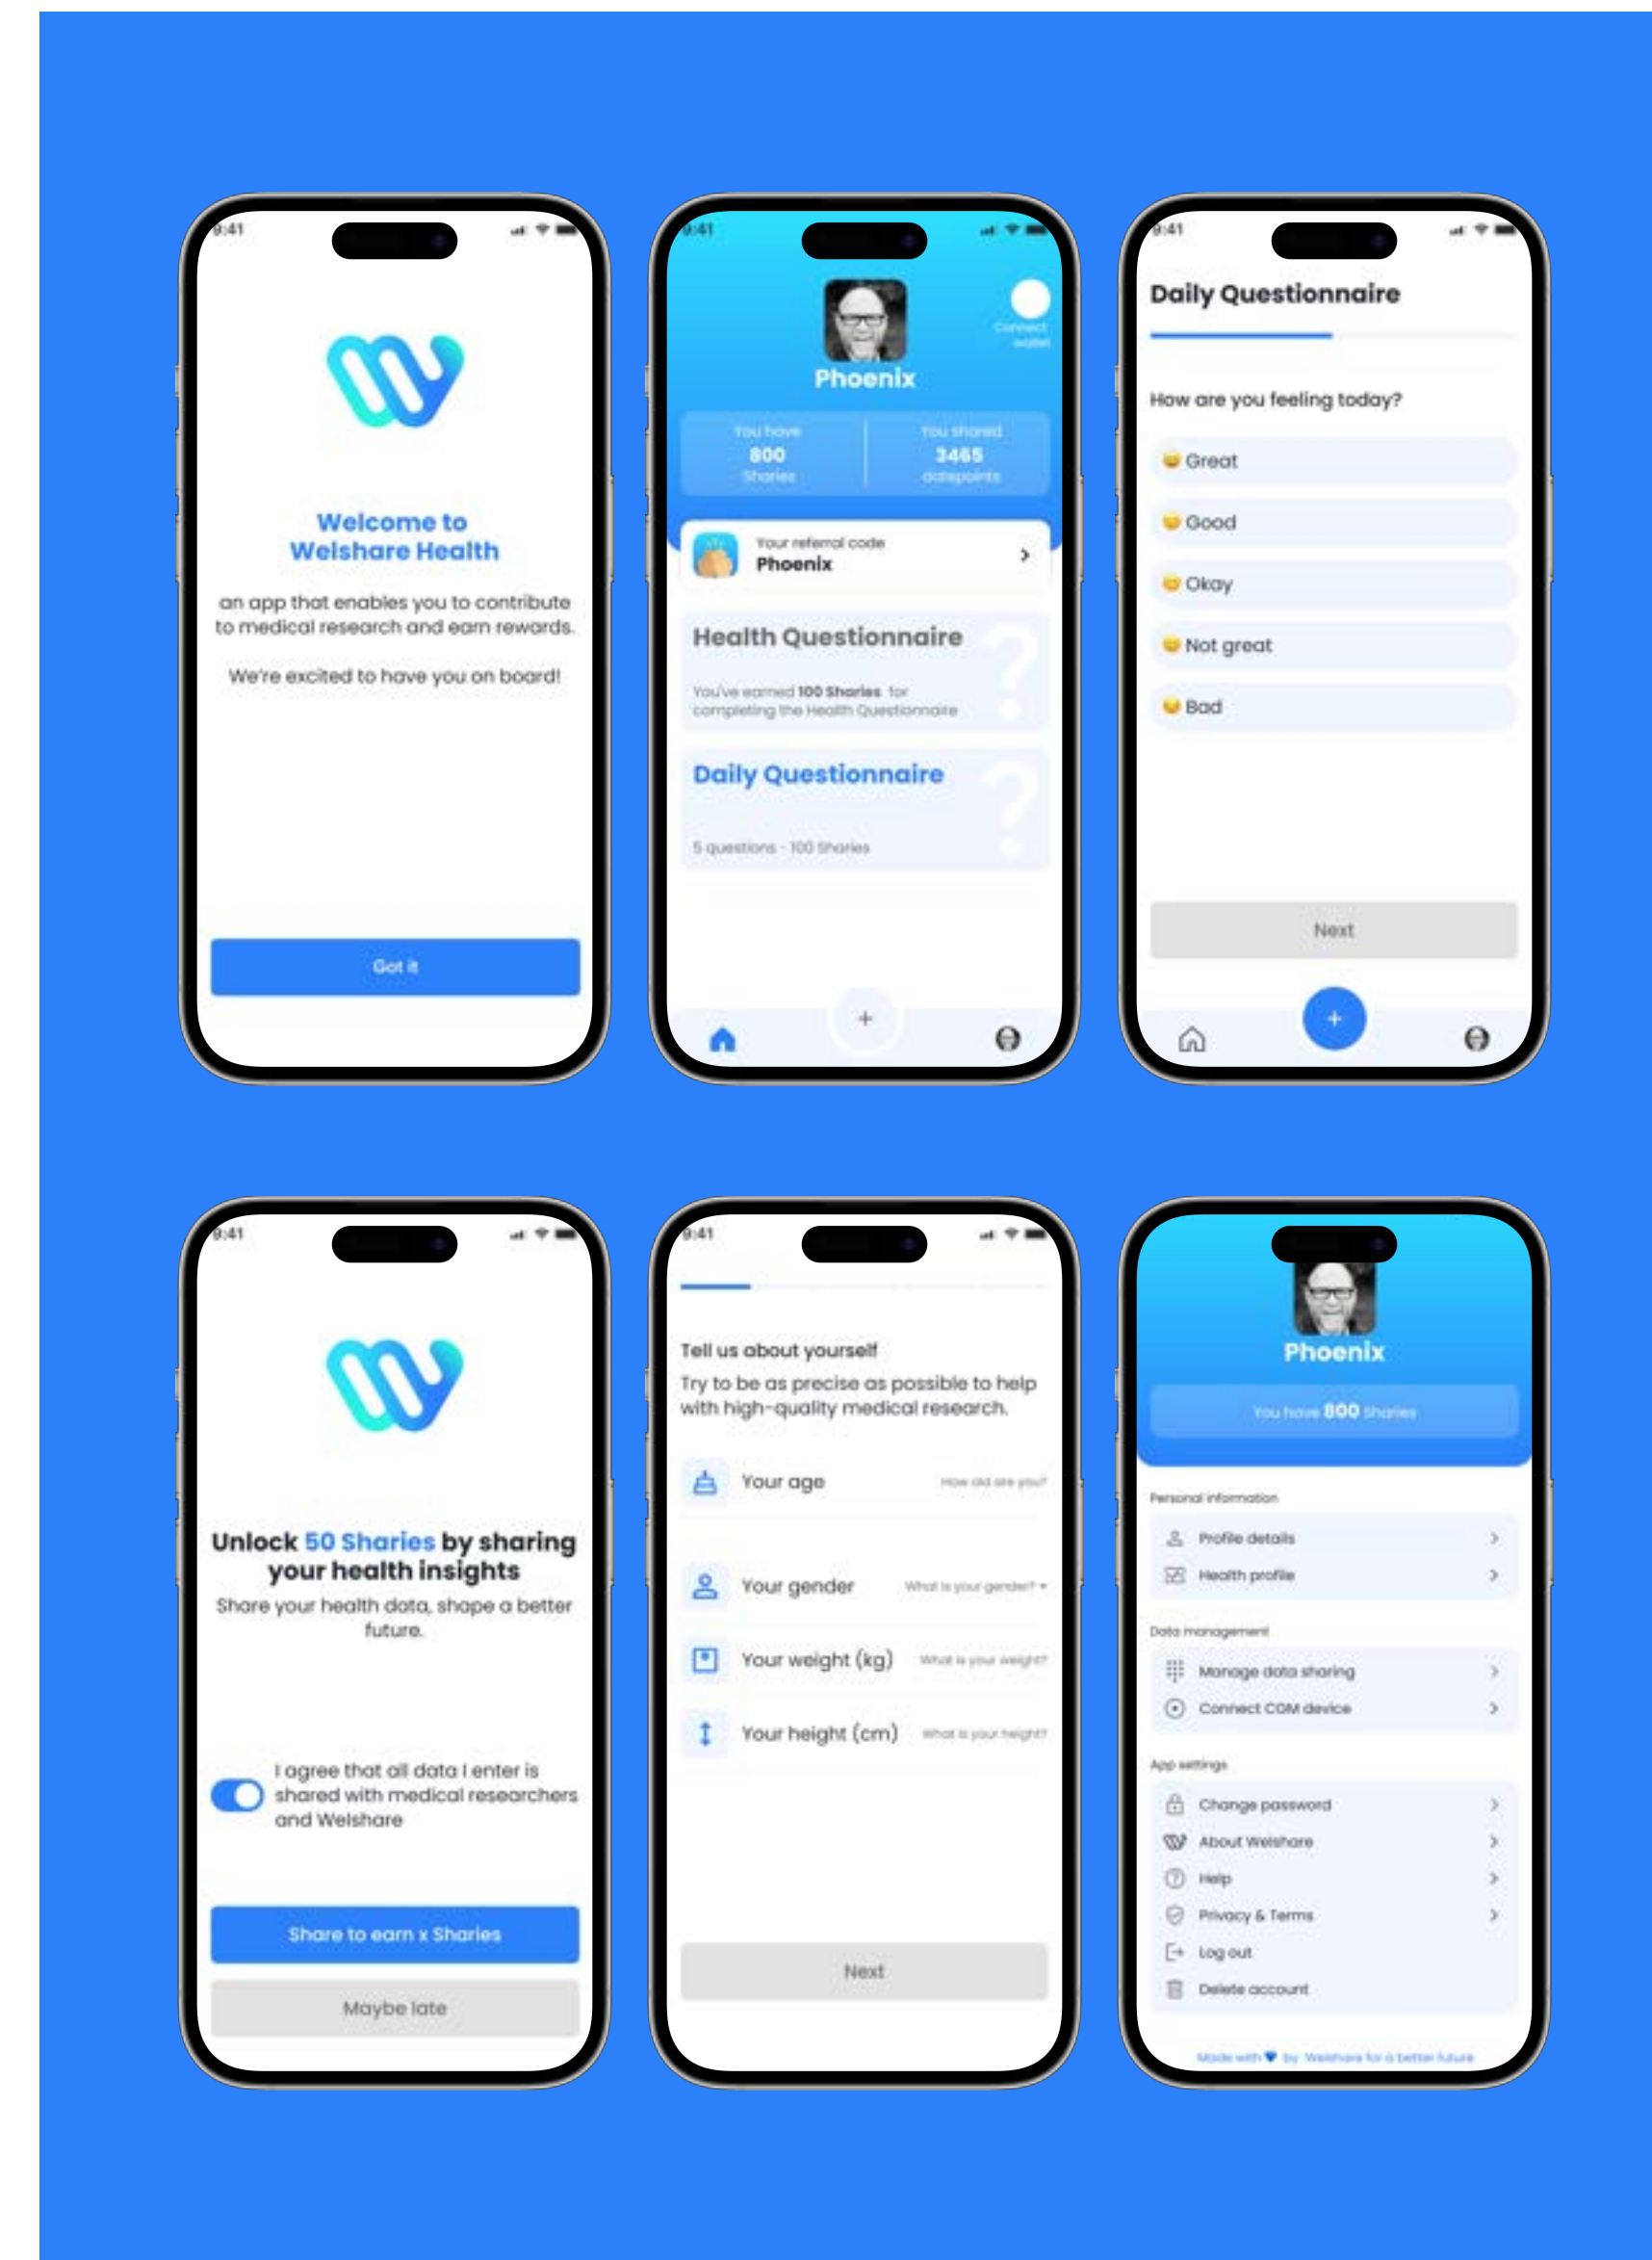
9:41

Welcome to Welshare Health

an app that enables you to contribute to medical research and earn rewards.

We're excited to have you on board!

Got it

9:41

Connect wallet

Phoenix

You have 800 Sharies

You shared 3465 datapoints

Your referral code Phoenix

Health Questionnaire

You've earned 100 Sharies for completing the Health Questionnaire

Daily Questionnaire

5 questions · 100 Sharies

+

9:41

Daily Questionnaire

How are you feeling today?

Great

Good

Okay

Not great

Bad

Next

+

9:41

Unlock 50 Sharies by sharing your health insights

Share your health data, shape a better future.

I agree that all data I enter is shared with medical researchers and Welshare

Share to earn x Sharies

Maybe late

9:41

Tell us about yourself

Try to be as precise as possible to help with high-quality medical research.

Your age How old are you?

Your gender What is your gender?

Your weight (kg) What is your weight?

Your height (cm) What is your height?

Next

Phoenix

You have 800 Sharies

Personal information

Profile details

Health profile

Data management

Manage data sharing

Connect CGM device

App settings

Change password

About Welshare

Help

Privacy & Terms

Log out

Delete account

Made with ♥ by Welshare for a better future